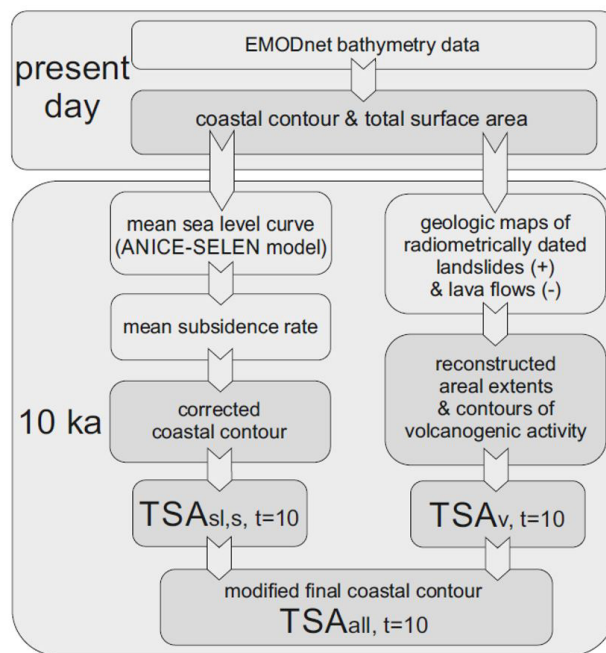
present day

EMODnet bathymetry data

coastal contour & total surface area

10 ka

mean sea level curve (ANICE-SELEN model)

mean subsidence rate

corrected coastal contour

$TSA_{sl,s,\ t=10}$

geologic maps of radiometrically dated landslides (+) & lava flows (-)

reconstructed areal extents & contours of volcanogenic activity

$TSA_{v,\ t=10}$

modified final coastal contour

$TSA_{all,\ t=10}$